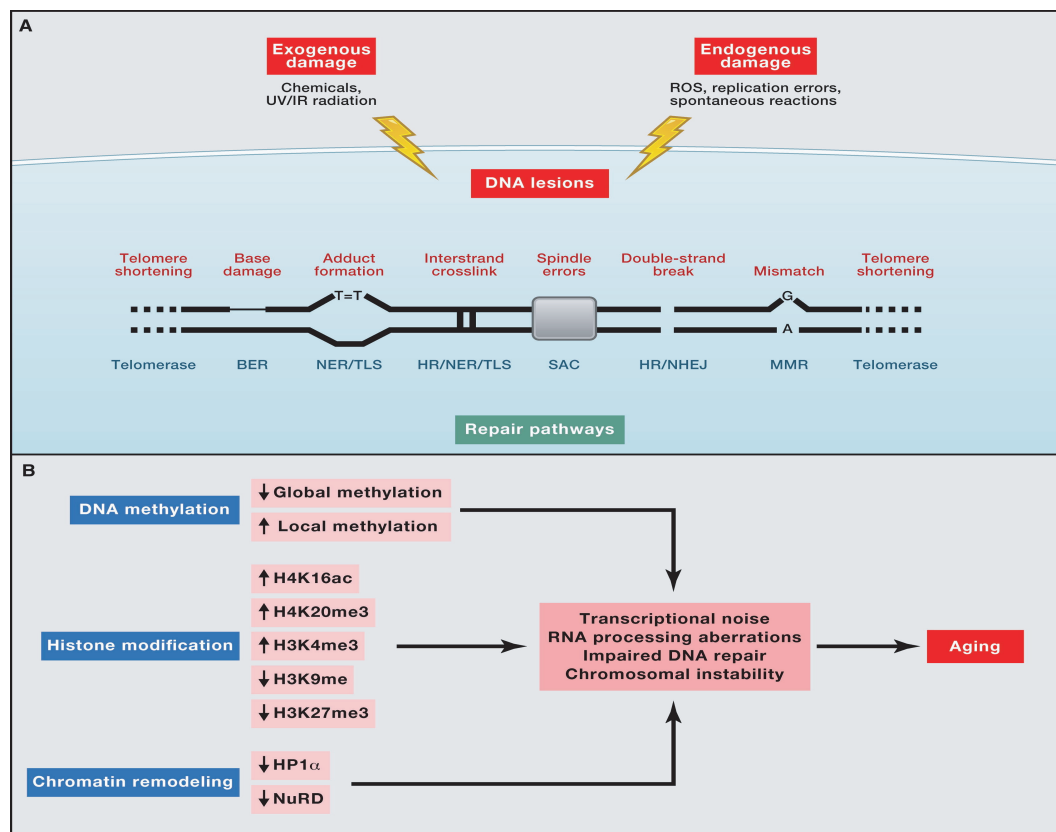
A

Exogenous damage

Chemicals, UV/IR radiation

Endogenous damage

ROS, replication errors, spontaneous reactions

DNA lesions

Telomere shortening

Base damage

Adduct formation

Interstrand crosslink

Spindle errors

Double-strand break

Mismatch

Telomere shortening

T=T

G

A

Telomerase

BER

NER/TLS

HR/NER/TLS

SAC

HR/NHEJ

MMR

Telomerase

Repair pathways

B

DNA methylation

↓ Global methylation

↑ Local methylation

↑ H4K16ac

↑ H4K20me3

Histone modification

↑ H3K4me3

↓ H3K9me

↓ H3K27me3

Transcriptional noise
RNA processing aberrations
Impaired DNA repair
Chromosomal instability

Aging

Chromatin remodeling

↓ HP1$\alpha$

↓ NuRD